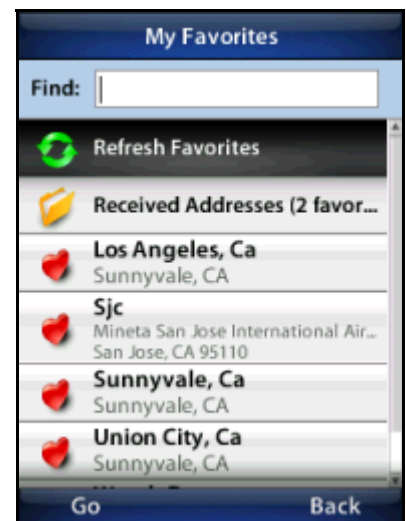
My Favorites

Find:

Refresh Favorites

Received Addresses (2 favor...

Los Angeles, Ca
Sunnyvale, CA

Sjc
Mineta San Jose International Air...
San Jose, CA 95110

Sunnyvale, Ca
Sunnyvale, CA

Union City, Ca
Sunnyvale, CA

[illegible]

Go

Back